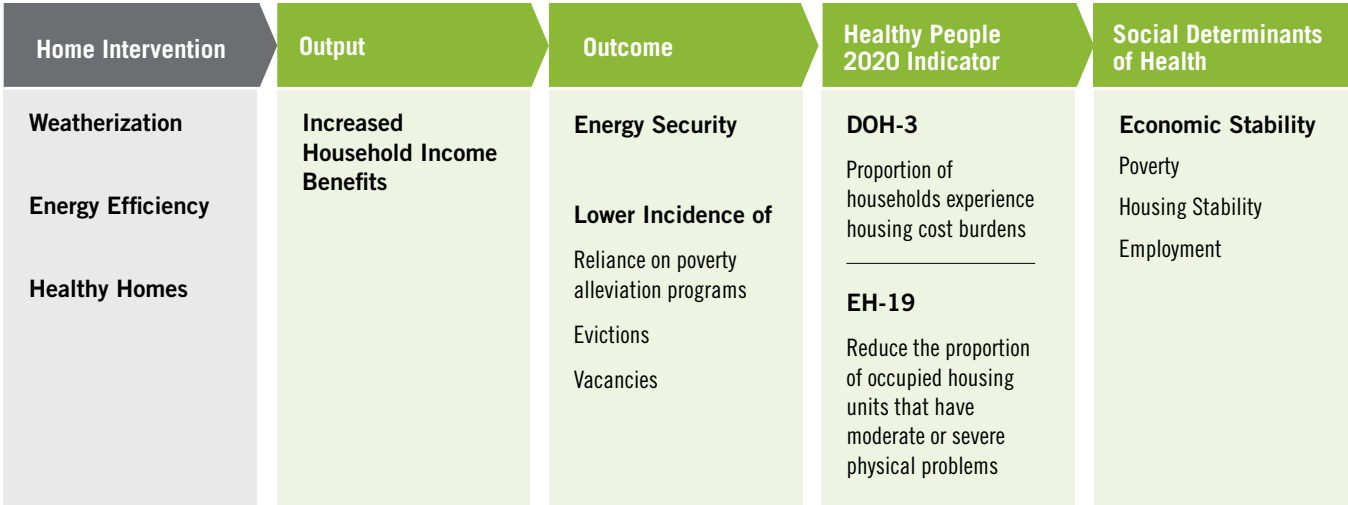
Home Intervention

Weatherization

Energy Efficiency

Healthy Homes

Output

Increased Household Income Benefits

Outcome

Energy Security

Lower Incidence of

Reliance on poverty alleviation programs

Evictions

Vacancies

Healthy People 2020 Indicator

DOH-3

Proportion of households experience housing cost burdens

EH-19

Reduce the proportion of occupied housing units that have moderate or severe physical problems

Social Determinants of Health

Economic Stability

Poverty

Housing Stability

Employment